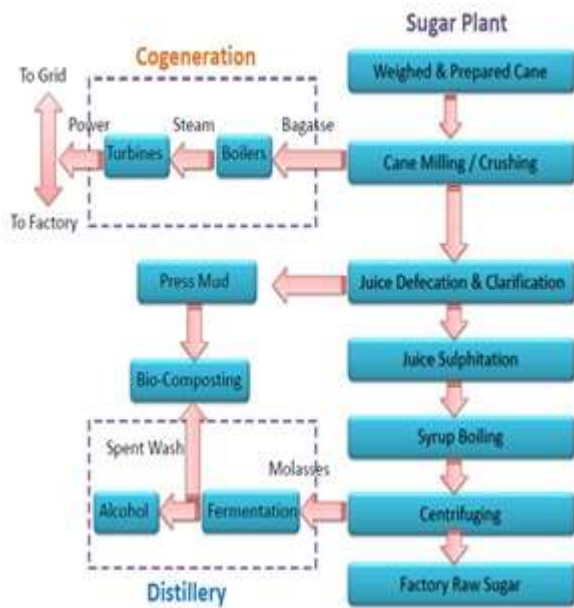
Sugar Plant

Cogeneration

To Grid

Power

Steam

Bagasse

Weighed & Prepared Cane

Turbines

Boilers

Cane Milling / Crushing

To Factory

Press Mud

Juice Defecation & Clarification

Juice Sulphitation

Bio-Composting

Syrup Boiling

Spent Wash

Molasses

Alcohol

Fermentation

Centrifuging

Factory Raw Sugar

Distillery